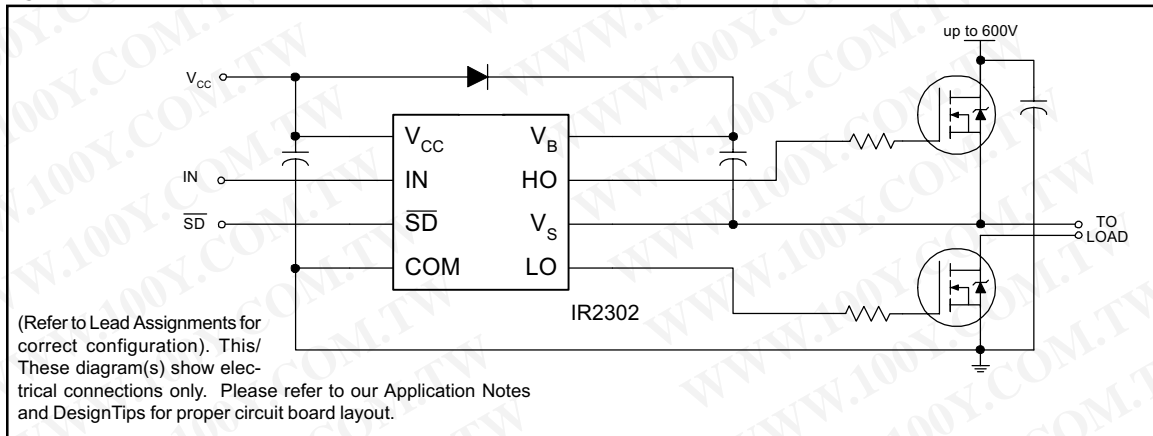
up to 600V

$V_{CC}$

IN

$\overline{SD}$

$V_{CC}$ $V_B$

IN HO

$\overline{SD}$ $V_S$

COM LO

IR2302

TO LOAD

(Refer to Lead Assignments for correct configuration). This/ These diagram(s) show electrical connections only. Please refer to our Application Notes and DesignTips for proper circuit board layout.

WWW.100Y.COM.TW